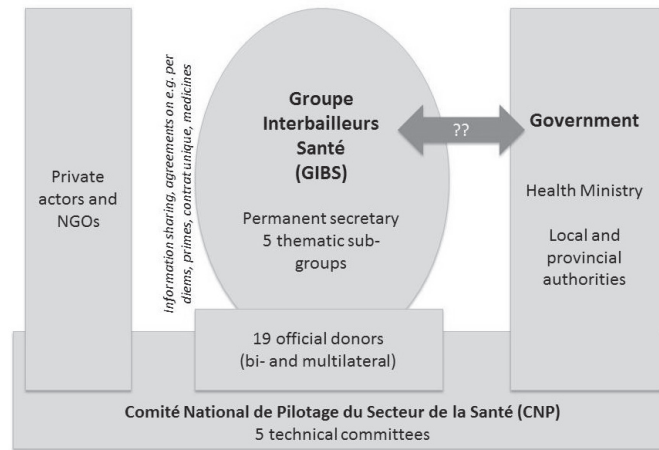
Private actors and NGOs

Information sharing, agreements on e.g. per diems, primes, contrat unique, medicines

Groupe Interbailleurs Santé (GIBS)

Permanent secretary
5 thematic sub-groups

??

Government

Health Ministry

Local and provincial authorities

19 official donors (bi- and multilateral)

Comité National de Pilotage du Secteur de la Santé (CNP)
5 technical committees